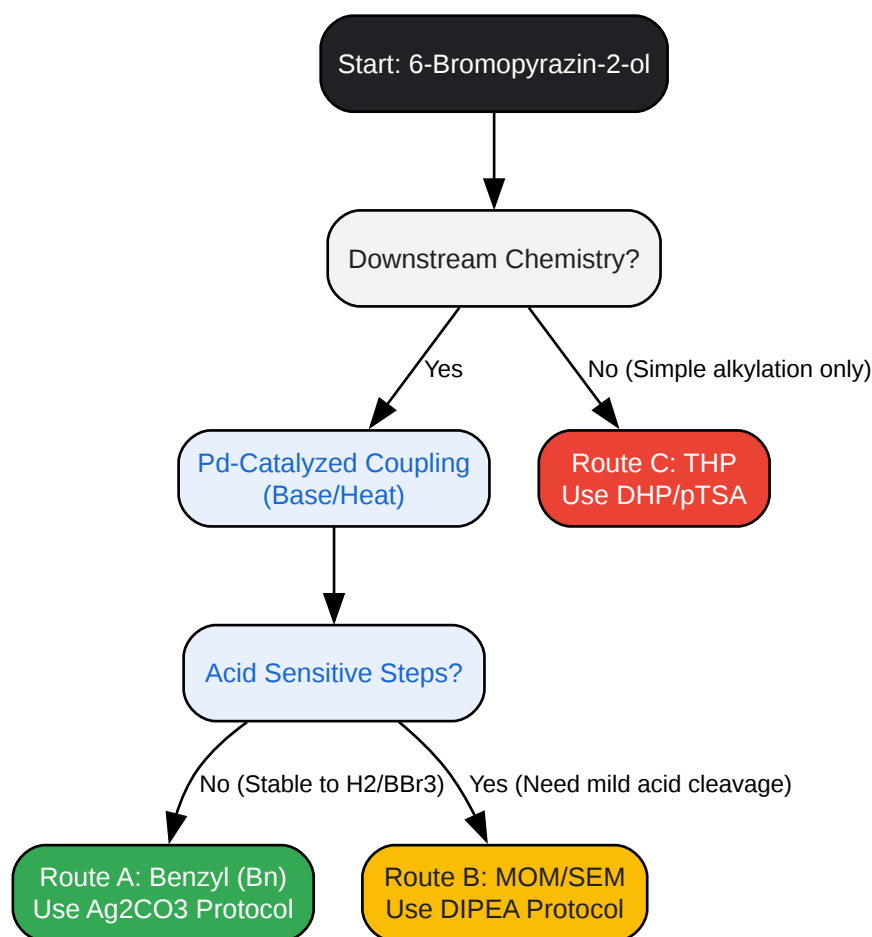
Start: 6-Bromopyrazin-2-ol

Downstream Chemistry?

Yes

No (Simple alkylation only)

Pd-Catalyzed Coupling (Base/Heat)

Route C: THP
Use DHP/pTSA

Acid Sensitive Steps?

No (Stable to H2/BBr3)

Yes (Need mild acid cleavage)

Route A: Benzyl (Bn)
Use Ag2CO3 Protocol

Route B: MOM/SEM
Use DIPEA Protocol